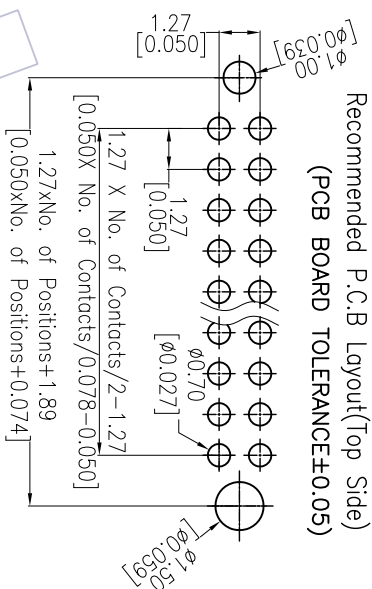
Recommended P.C.B Layout(Top Side)
(PCB BOARD TOLERANCE±0.05)

1.27
[0.050]

Ø1.00
[Ø0.039]

1.27
[0.050]

Ø0.70
[Ø0.027]

1.27 X No. of Contacts/2-1.27
[0.050X No. of Contacts/0.078-0.050]

1.27xNo. of Positions+1.89
[0.050xNo. of Positions+0.074]

Ø1.50
[Ø0.059]